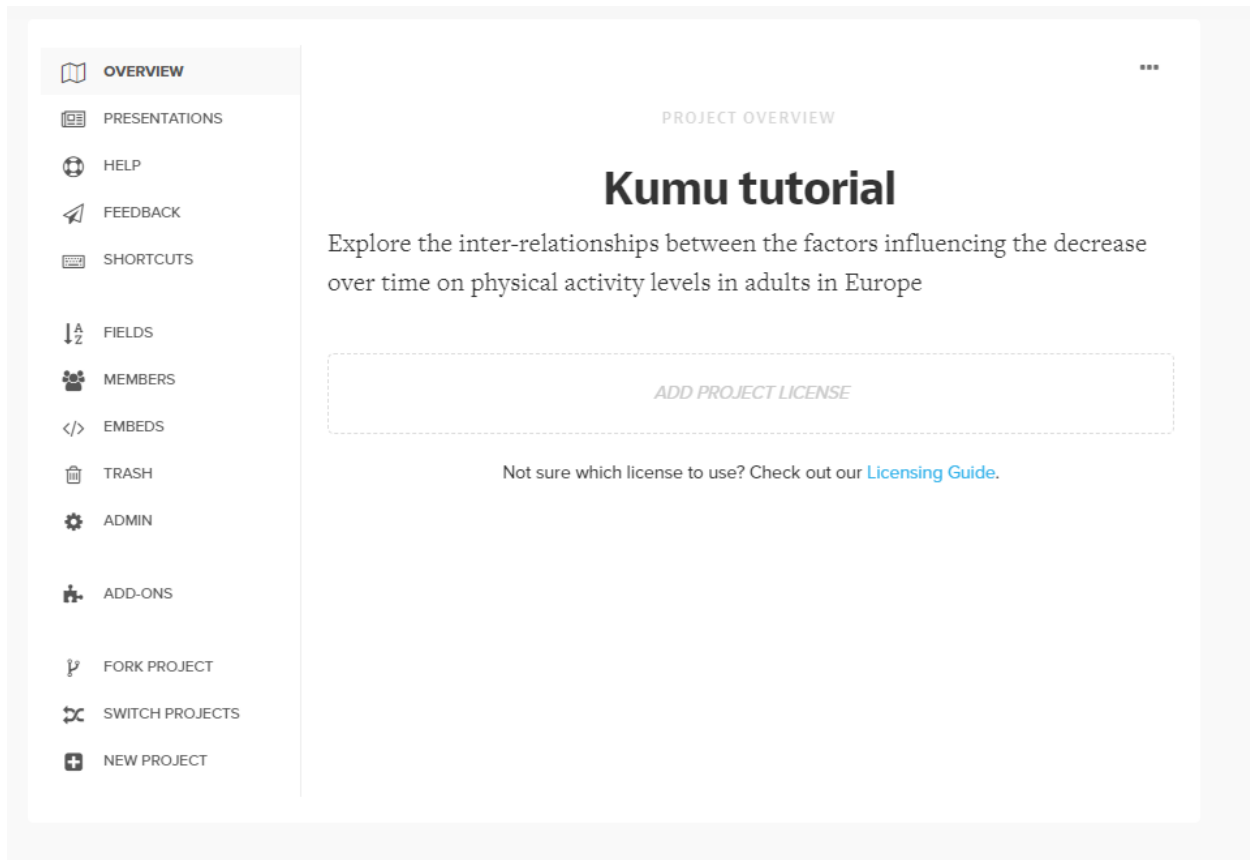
OVERVIEW
PRESENTATIONS
HELP
FEEDBACK
SHORTCUTS

FIELDS
MEMBERS
EMBEDS
TRASH
ADMIN

ADD-ONS

FORK PROJECT
SWITCH PROJECTS
NEW PROJECT

•••

PROJECT OVERVIEW

Kumu tutorial

Explore the inter-relationships between the factors influencing the decrease over time on physical activity levels in adults in Europe

ADD PROJECT LICENSE

Not sure which license to use? Check out our Licensing Guide.